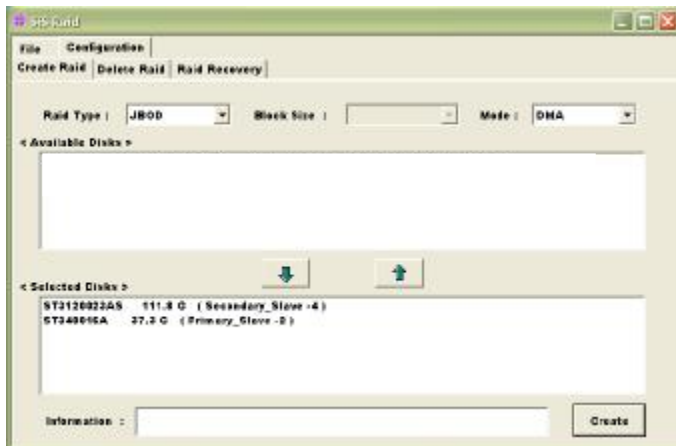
SiS Raid

File Configuration

Create Raid | Delete Raid | Raid Recovery

Raid Type : JBOD

Block Size :

Mode : DMA

< Available Disks >

< Selected Disks >

ST3120023AS 111.8 G ( Secondary_Slave -4 )
ST340016A 37.3 G ( Primary_Slave -2 )

Information :

Create